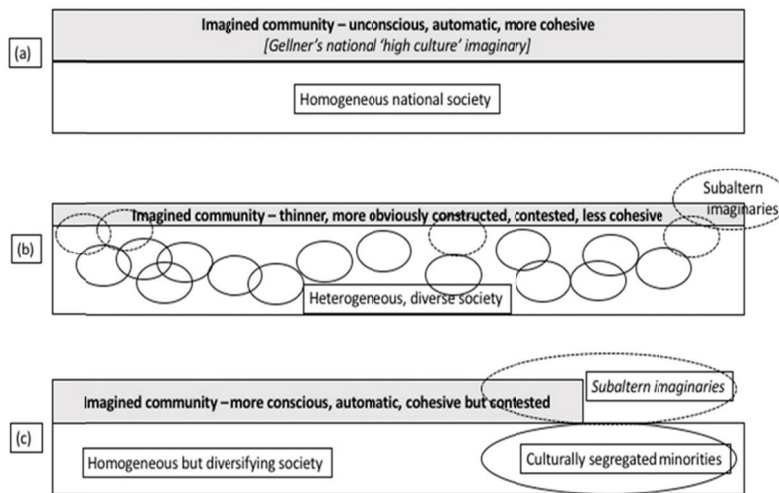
(a)

Imagined community – unconscious, automatic, more cohesive
*[Gellner's national 'high culture' imaginary]*

Homogeneous national society

(b)

Imagined community – thinner, more obviously constructed, contested, less cohesive

Subaltern imaginaries

Heterogeneous, diverse society

(c)

Imagined community – more conscious, automatic, cohesive but contested

*Subaltern imaginaries*

Homogeneous but diversifying society

Culturally segregated minorities